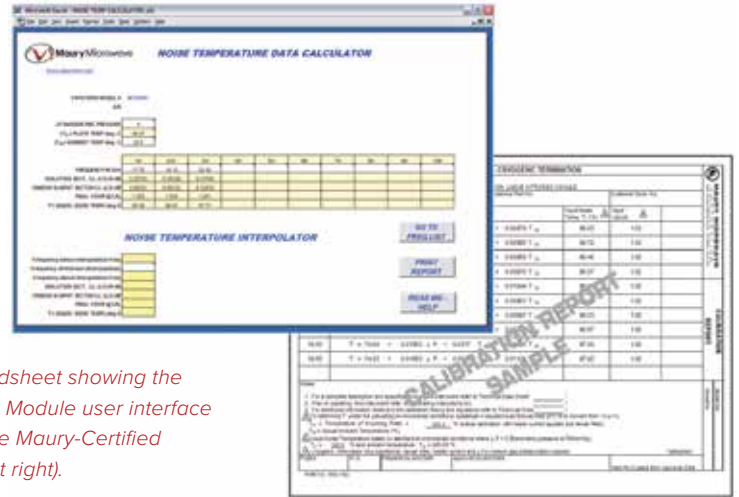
MauryMicrowave

NOISE TEMPERATURE DATA CALCULATOR

NOISE TEMPERATURE INTERPOLATOR

GO TO FREQ LIST

PRINT REPORT

READ ME HELP

CRYOGENIC TERMINATION

CALIBRATION REPORT

SAMPLE

MAURY MICROWAVE

CALIBRATION REPORT

dsheet showing the Module user interface e Maury-Certified t right).